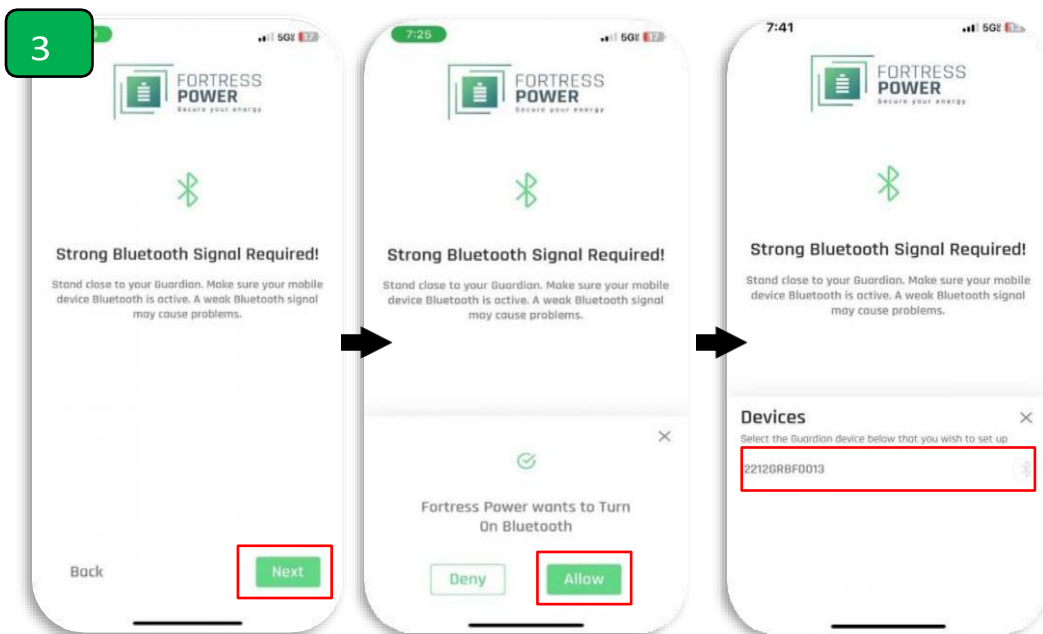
3

5G 17

FORTRESS POWER
Secure your energy

Strong Bluetooth Signal Required!

Stand close to your Guardian. Make sure your mobile device Bluetooth is active. A weak Bluetooth signal may cause problems.

Back

Next

7:25

5G 17

FORTRESS POWER
Secure your energy

Strong Bluetooth Signal Required!

Stand close to your Guardian. Make sure your mobile device Bluetooth is active. A weak Bluetooth signal may cause problems.

Fortress Power wants to Turn On Bluetooth

Deny

Allow

7:41

5G

FORTRESS POWER
Secure your energy

Strong Bluetooth Signal Required!

Stand close to your Guardian. Make sure your mobile device Bluetooth is active. A weak Bluetooth signal may cause problems.

Devices

Select the Guardian device below that you wish to set up

2212GRBF0013